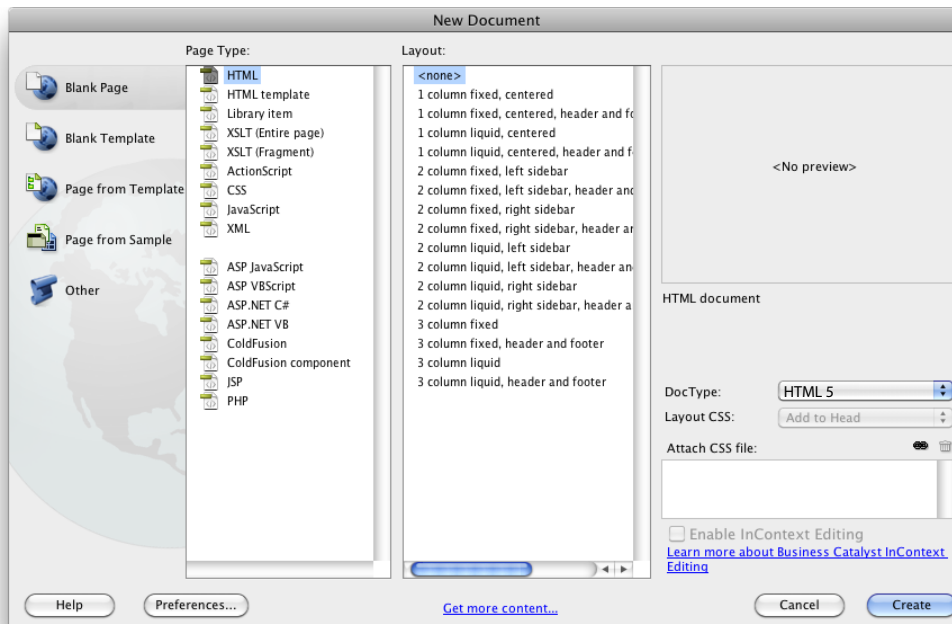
New Document

Blank Page

Blank Template

Page from Template

Page from Sample

Other

Page Type:

HTML
HTML template
Library item
XSLT (Entire page)
XSLT (Fragment)
ActionScript
CSS
JavaScript
XML

ASP JavaScript
ASP VBScript
ASP.NET C#
ASP.NET VB
ColdFusion
ColdFusion component
JSP
PHP

Layout:

<none>
1 column fixed, centered
1 column fixed, centered, header and fo
1 column liquid, centered
1 column liquid, centered, header and f
2 column fixed, left sidebar
2 column fixed, left sidebar, header and
2 column fixed, right sidebar
2 column fixed, right sidebar, header ar
2 column liquid, left sidebar
2 column liquid, left sidebar, header an
2 column liquid, right sidebar
2 column liquid, right sidebar, header a
3 column fixed
3 column fixed, header and footer
3 column liquid
3 column liquid, header and footer

<No preview>

HTML document

DocType: HTML 5
Layout CSS: Add to Head
Attach CSS file:

Enable InContext Editing
Learn more about Business Catalyst InContext Editing

Help
Preferences...
Get more content...
Cancel
Create